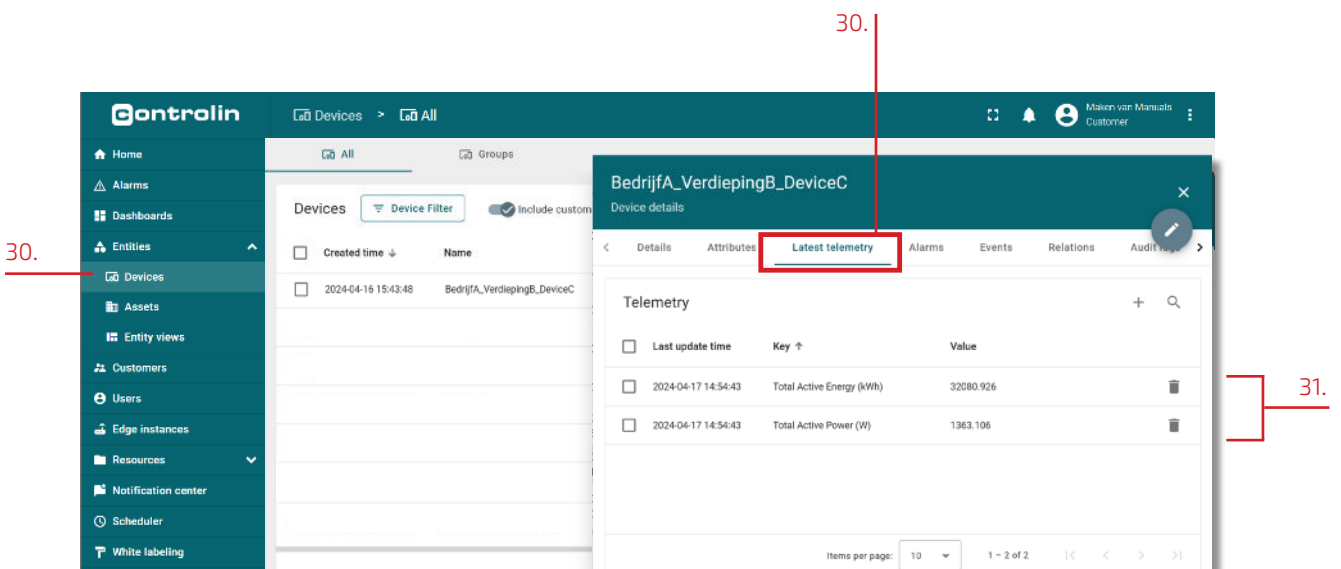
30.

Controlin

Devices > All

Maken van Manuals
Customer

Home
Alarms
Dashboards
Entities
Devices
Assets
Entity views
Customers
Users
Edge instances
Resources
Notification center
Scheduler
White labeling

30.

All
Groups

Devices
Device Filter
Include custom

Created time ↓
Name

2024-04-16 15:43:48
BedrijfA_VerdiepingB_DeviceC

BedrijfA_VerdiepingB_DeviceC
Device details

Details
Attributes
Latest telemetry
Alarms
Events
Relations
Audit logs

Telemetry

| Last update time | Key ↑ | Value |
|---|---|---|
| 2024-04-17 14:54:43 | Total Active Energy (kWh) | 32080.926 |
| 2024-04-17 14:54:43 | Total Active Power (W) | 1363.106 |

31.

Items per page: 10
1 – 2 of 2